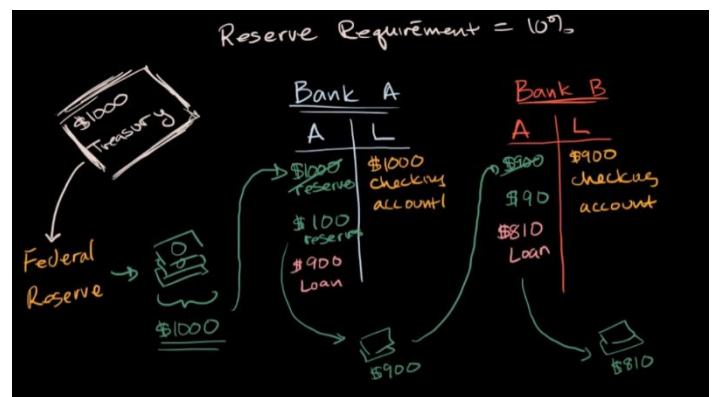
Reserve Requirement = 10%

$1000 Treasury

Federal Reserve

$1000

Bank A

| A | L |
|---|---|
| $1000 reserve | $1000 checking account |
| $100 reserve | |
| $900 Loan | |

$900

Bank B

| A | L |
|---|---|
| $900 | $900 checking account |
| $90 | |
| $810 Loan | |

$810